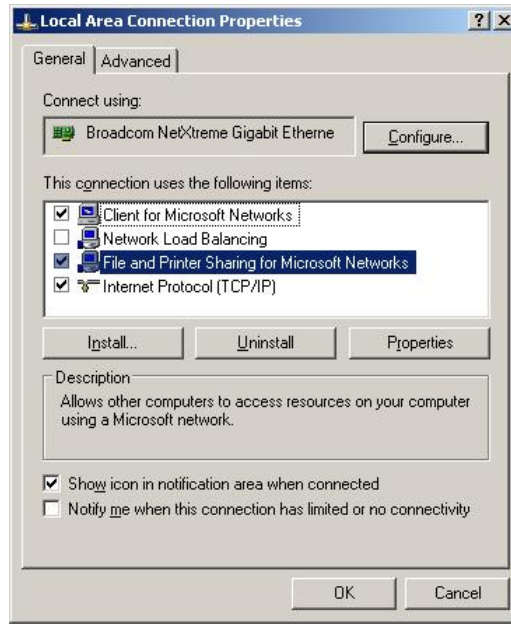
Local Area Connection Properties

?
X

General
Advanced

Connect using:

Broadcom NetXtreme Gigabit Etherne

Configure...

This connection uses the following items:

Client for Microsoft Networks
Network Load Balancing
File and Printer Sharing for Microsoft Networks
Internet Protocol (TCP/IP)

Install...
Uninstall
Properties

Description

Allows other computers to access resources on your computer using a Microsoft network.

Show icon in notification area when connected
Notify me when this connection has limited or no connectivity

OK
Cancel